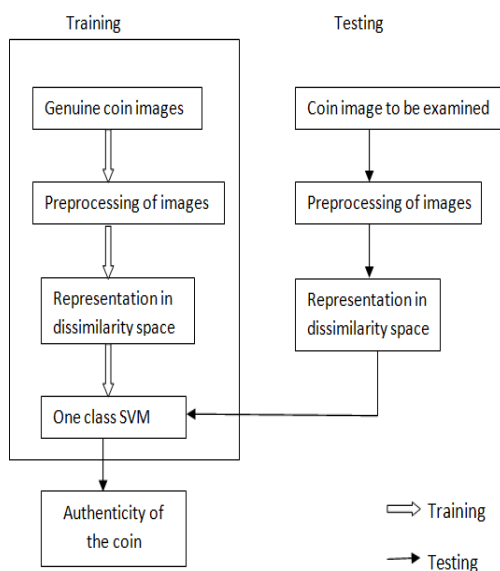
Training

Testing

Genuine coin images

Preprocessing of images

Representation in dissimilarity space

One class SVM

Coin image to be examined

Preprocessing of images

Representation in dissimilarity space

Authenticity of the coin

Training

Testing